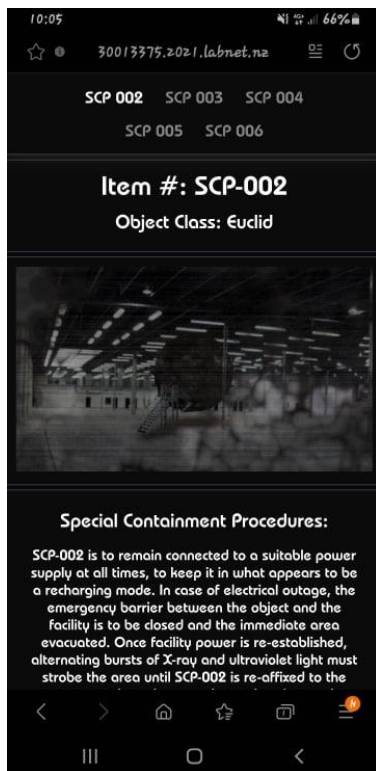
10:05 66%

30013375.2021.labnet.nz

SCP 002 SCP 003 SCP 004 SCP 005 SCP 006

Item #: SCP-002

Object Class: Euclid

Special Containment Procedures:

SCP-002 is to remain connected to a suitable power supply at all times, to keep it in what appears to be a recharging mode. In case of electrical outage, the emergency barrier between the object and the facility is to be closed and the immediate area evacuated. Once facility power is re-established, alternating bursts of X-ray and ultraviolet light must strobe the area until SCP-002 is re-affixed to the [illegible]